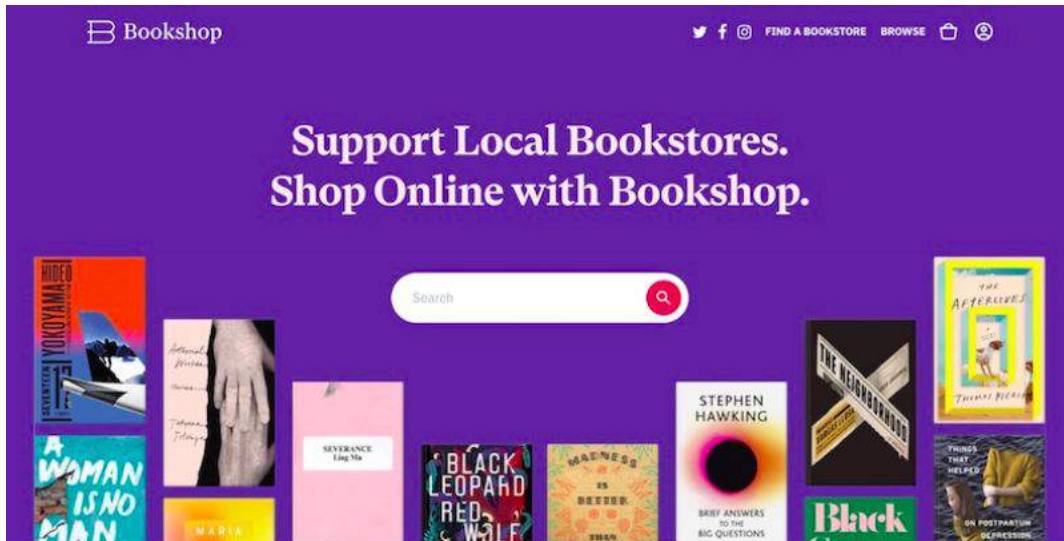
Bookshop

FIND A BOOKSTORE BROWSE

Support Local Bookstores.
Shop Online with Bookshop.

Search

HIDEO YOKOYAMA
SEVENTEEN

A WOMAN IS NO MAN

SEVERANCE
Ling Ma

BLACK LEOPARD RED WOLF

MADNESS IS BETTER THAN

STEPHEN HAWKING
BRIEF ANSWERS TO THE BIG QUESTIONS

THE NEIGHBORHOOD

Black

THE AFTERLIVES
THOMAS PIERCE

THINGS THAT HELPED
ON POSTPARTUM DEPRESSION

MARIA